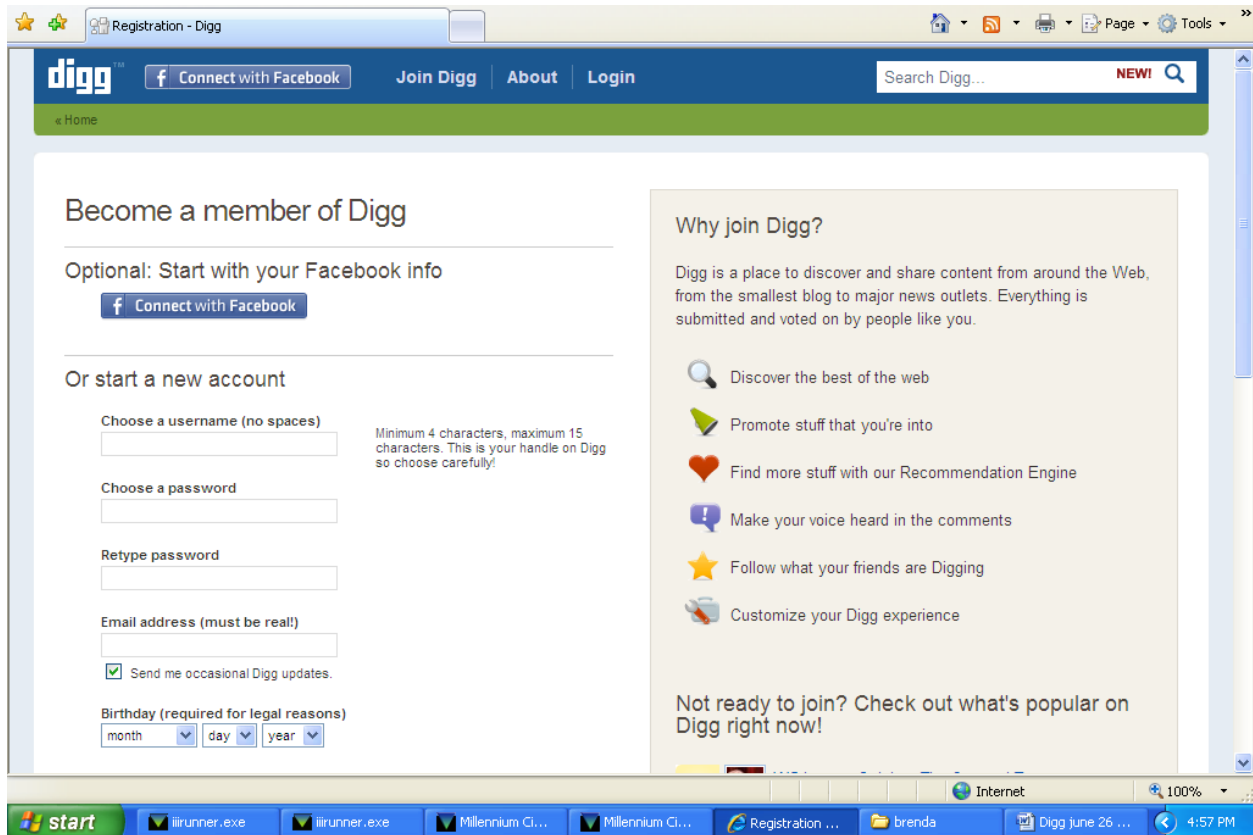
Registration - Digg

Page ▾ Tools ▾

digg™ Connect with Facebook Join Digg About Login Search Digg... NEW!

« Home

Become a member of Digg

Optional: Start with your Facebook info

Connect with Facebook

Or start a new account

Choose a username (no spaces)

Minimum 4 characters, maximum 15 characters. This is your handle on Digg so choose carefully!

Choose a password

Retype password

Email address (must be real!)

Send me occasional Digg updates.

Birthday (required for legal reasons)

month day year

Why join Digg?

Digg is a place to discover and share content from around the Web, from the smallest blog to major news outlets. Everything is submitted and voted on by people like you.

Discover the best of the web

Promote stuff that you're into

Find more stuff with our Recommendation Engine

Make your voice heard in the comments

Follow what your friends are Digging

Customize your Digg experience

Not ready to join? Check out what's popular on Digg right now!

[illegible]

Internet 100%

start iiirunner.exe iiirunner.exe Millennium Ci... Millennium Ci... Registration ... brenda Digg june 26 ... 4:57 PM